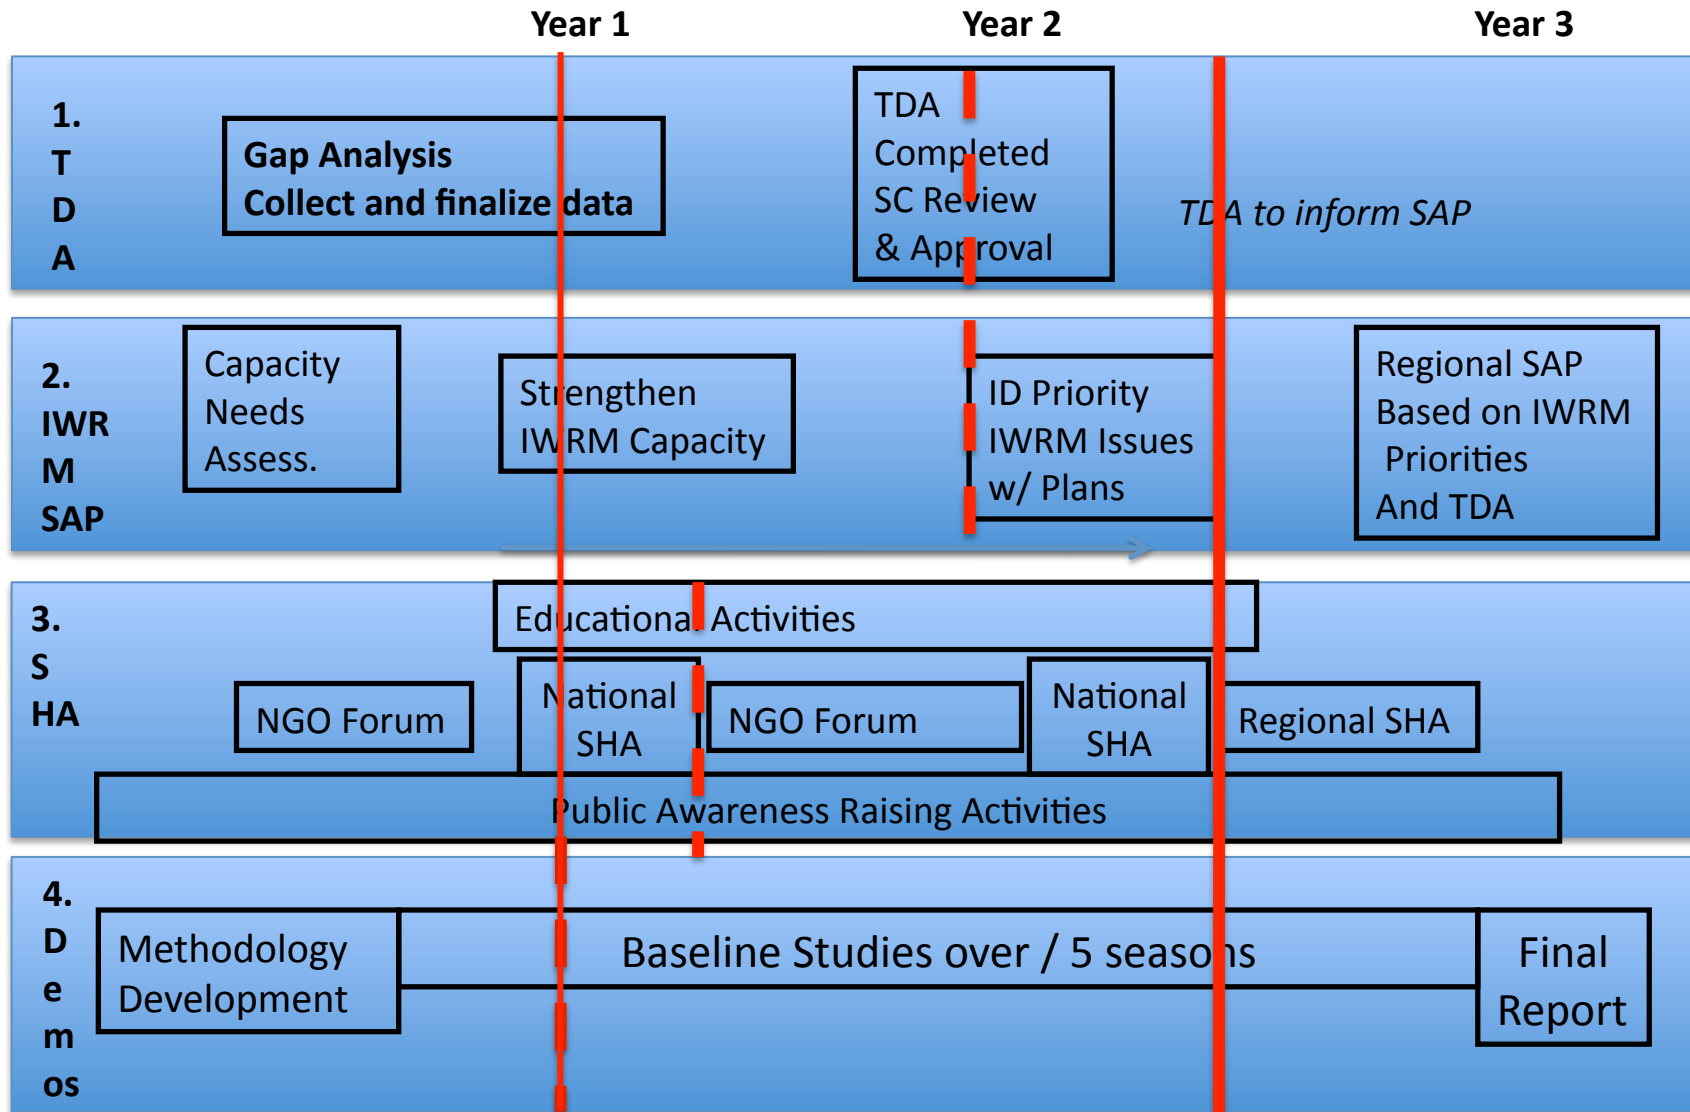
Year 1
Year 2
Year 3

1.
T
D
A

Gap Analysis
Collect and finalize data

TDA
Completed
SC Review
& Approval

TDA to inform SAP

2.
IWR
M
SAP

Capacity
Needs
Assess.

Strengthen
IWRM Capacity

ID Priority
IWRM Issues
w/ Plans

Regional SAP
Based on IWRM
Priorities
And TDA

3.
S
HA

Educational Activities

NGO Forum

National
SHA

NGO Forum

National
SHA

Regional SHA

Public Awareness Raising Activities

4.
D
e
m
os

Methodology
Development

Baseline Studies over / 5 seasons

Final
Report